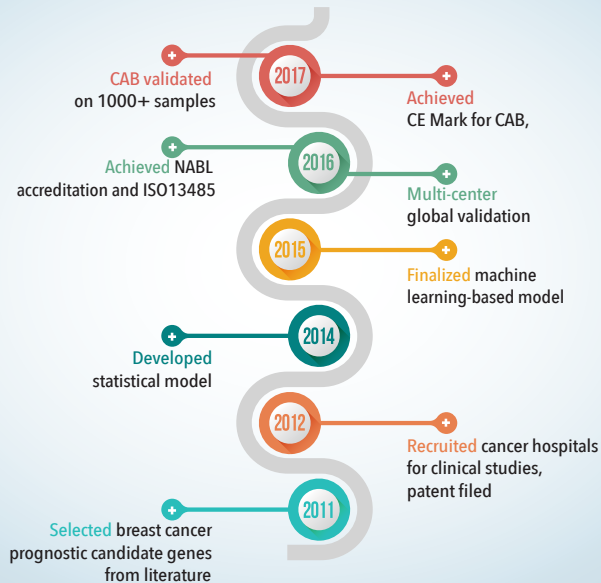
CAB validated on 1000+ samples

2017

Achieved CE Mark for CAB,

Achieved NABL accreditation and ISO13485

2016

Multi-center global validation

2015

Finalized machine learning-based model

Developed statistical model

2014

2012

Recruited cancer hospitals for clinical studies, patent filed

2011

Selected breast cancer prognostic candidate genes from literature